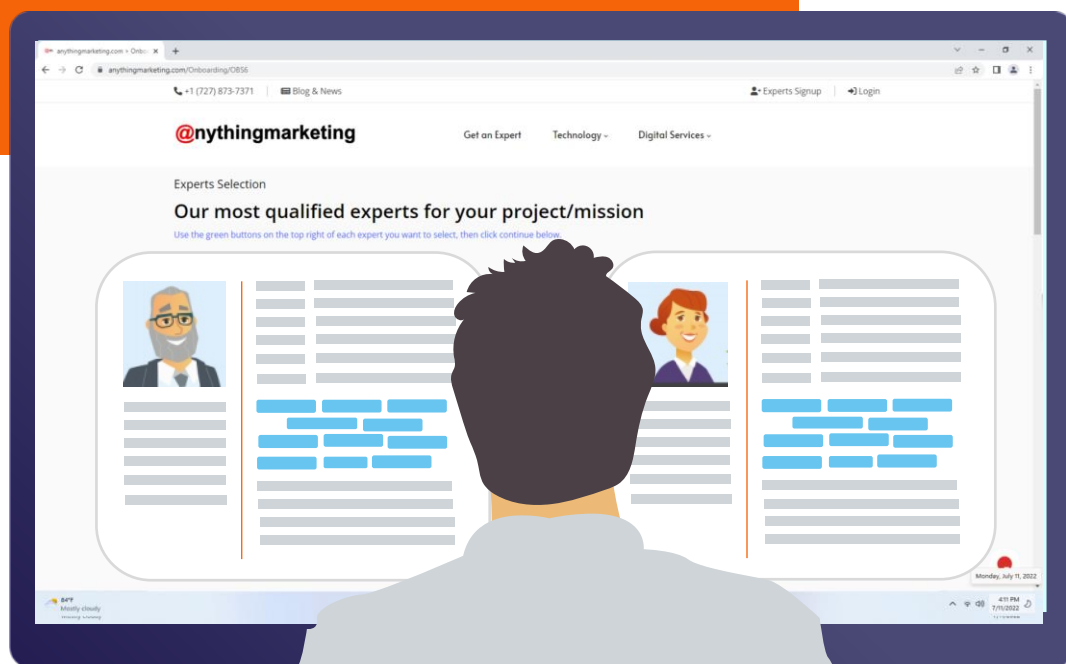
anythingmarketing.com > Onbo ×

anythingmarketing.com/Onboarding/OBS6

+1 (727) 873-7371 | Blog & News

Experts Signup | Login

@nythingmarketing

Get an Expert Technology Digital Services

Experts Selection

Our most qualified experts for your project/mission

Use the green buttons on the top right of each expert you want to select, then click continue below.

Monday, July 11, 2022

84°F
Mostly cloudy

4:11 PM
7/11/2022